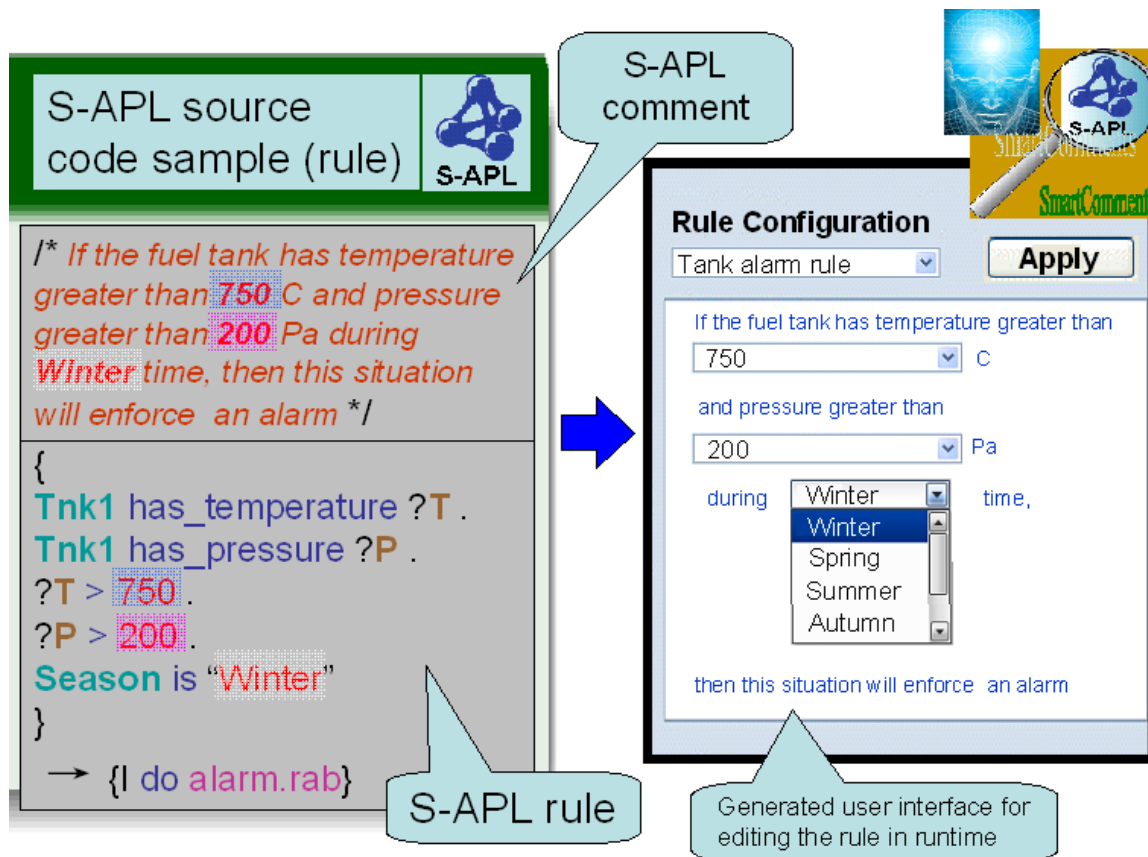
S-APL source code sample (rule)

S-APL

S-APL comment

/* If the fuel tank has temperature greater than 750 C and pressure greater than 200 Pa during Winter time, then this situation will enforce an alarm */

{
Tnk1 has_temperature ?T .
Tnk1 has_pressure ?P .
?T > 750 .
?P > 200 .
Season is "Winter"
}
→ {I do alarm.rab}

S-APL rule

S-APL

SmartComments

Rule Configuration

Tank alarm rule

Apply

If the fuel tank has temperature greater than

750 C

and pressure greater than

200 Pa

during Winter time,

Winter
Spring
Summer
Autumn

then this situation will enforce an alarm

Generated user interface for editing the rule in runtime